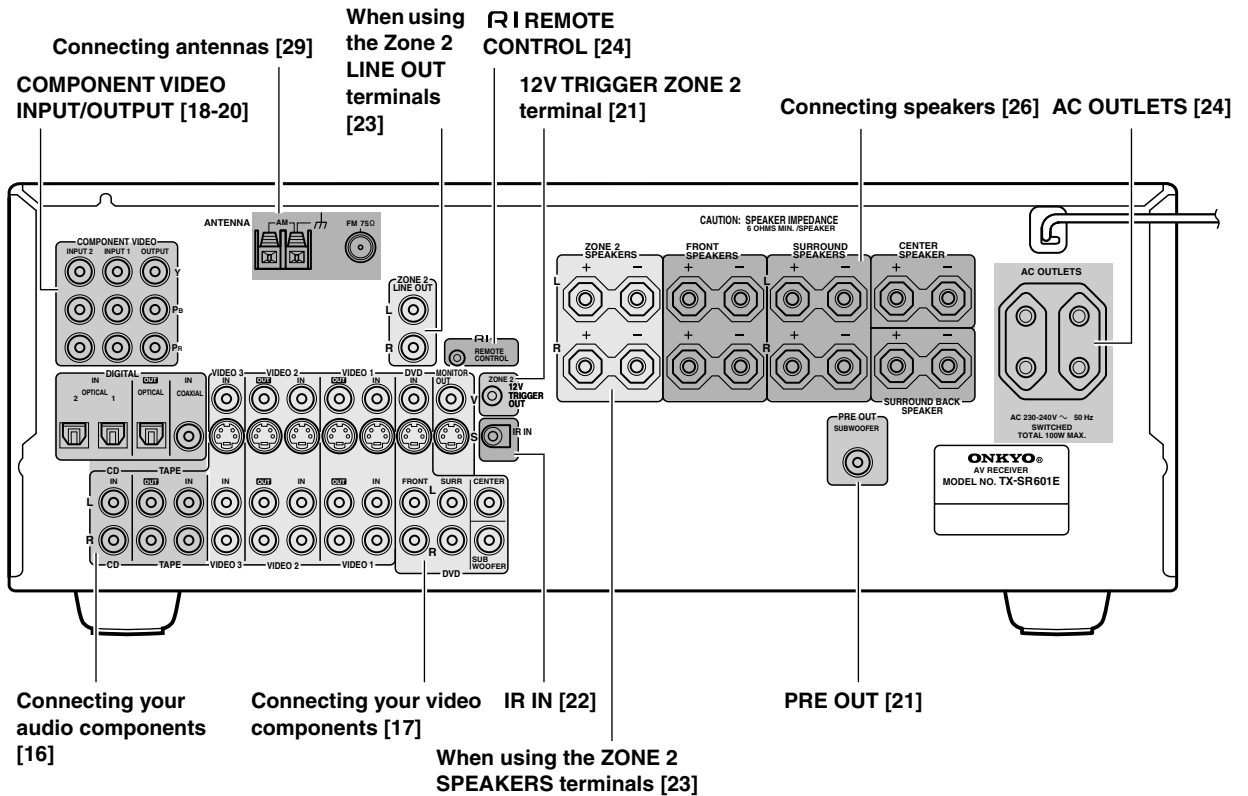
Connecting antennas [29]

COMPONENT VIDEO INPUT/OUTPUT [18-20]

When using the Zone 2 LINE OUT terminals [23]

RI REMOTE CONTROL [24]

12V TRIGGER ZONE 2 terminal [21]

Connecting speakers [26]

AC OUTLETS [24]

ANTENNA
AM
FM 75Ω

COMPONENT VIDEO
INPUT 2 INPUT 1 OUTPUT
Y
PB
PR

ZONE 2 LINE OUT
L
R

RI REMOTE CONTROL

CAUTION: SPEAKER IMPEDANCE 6 OHMS MIN. /SPEAKER

ZONE 2 SPEAKERS
+ −
L
+ −
R

FRONT SPEAKERS
+ −
+ −

SURROUND SPEAKERS
+ −
L
+ −
R

CENTER SPEAKER
+ −
+ −
SURROUND BACK SPEAKER

AC OUTLETS
AC 230-240V ~ 50 Hz
SWITCHED
TOTAL 100W MAX.

DIGITAL
IN
2 OPTICAL 1
OUT
OPTICAL
IN
COAXIAL

VIDEO 3 IN
VIDEO 2 OUT IN
VIDEO 1 OUT IN
DVD IN
MONITOR OUT
V
S

ZONE 2 12V TRIGGER OUT

IR IN

PRE OUT
SUBWOOFER

ONKYO®
AV RECEIVER
MODEL NO. TX-SR601E

CD TAPE
IN OUT IN
L
R
CD TAPE

IN OUT IN OUT IN
VIDEO 3 VIDEO 2 VIDEO 1

FRONT SURR CENTER
L
R
SUB WOOFER
DVD

Connecting your audio components [16]

Connecting your video components [17]

IR IN [22]

PRE OUT [21]

When using the ZONE 2 SPEAKERS terminals [23]